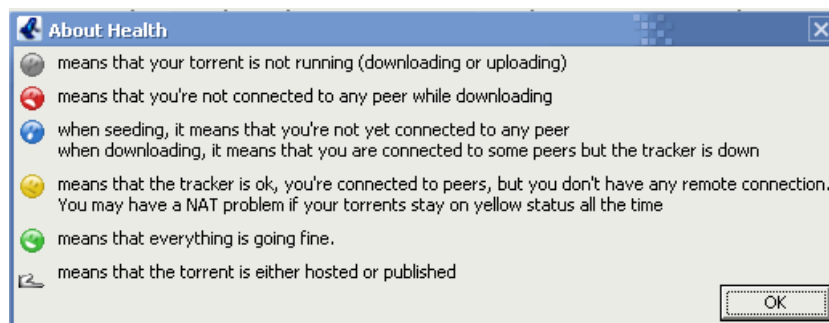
About Health

means that your torrent is not running (downloading or uploading)

means that you're not connected to any peer while downloading

when seeding, it means that you're not yet connected to any peer
when downloading, it means that you are connected to some peers but the tracker is down

means that the tracker is ok, you're connected to peers, but you don't have any remote connection.
You may have a NAT problem if your torrents stay on yellow status all the time

means that everything is going fine.

means that the torrent is either hosted or published

OK